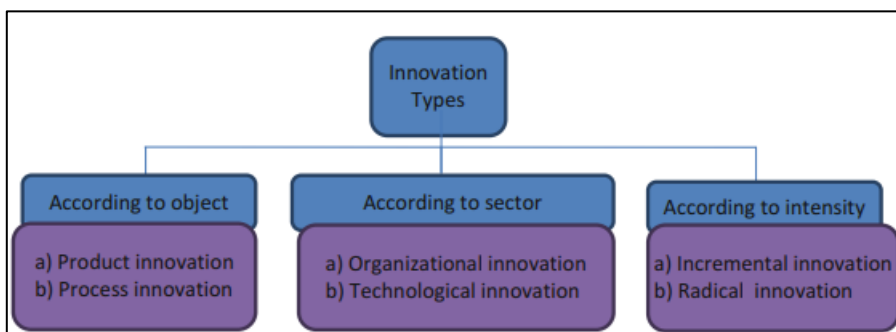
Innovation Types

According to object

a) Product innovation
b) Process innovation

According to sector

a) Organizational innovation
b) Technological innovation

According to intensity

a) Incremental innovation
b) Radical innovation